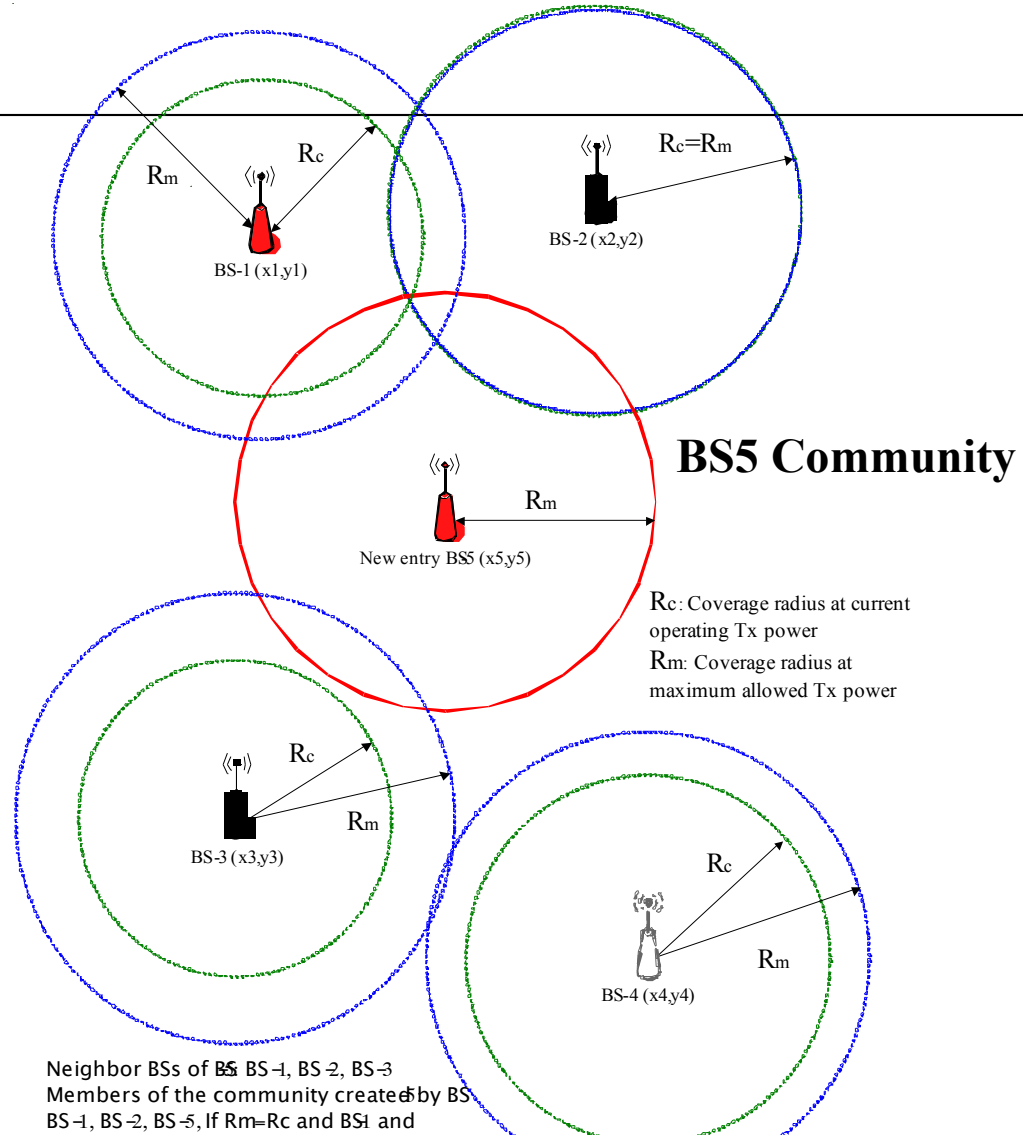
Rm

Rc

BS-1 (x1,y1)

Rc=Rm

BS-2 (x2,y2)

BS5 Community

Rm

New entry BS5 (x5,y5)

Rc: Coverage radius at current operating Tx power

Rm: Coverage radius at maximum allowed Tx power

Rc

Rm

BS-3 (x3,y3)

Rc

Rm

BS-4 (x4,y4)

Neighbor BSs of BS5: BS-1, BS-2, BS-3
Members of the community created by BS5: BS-1, BS-2, BS-5, If Rm=Rc and BS1 and